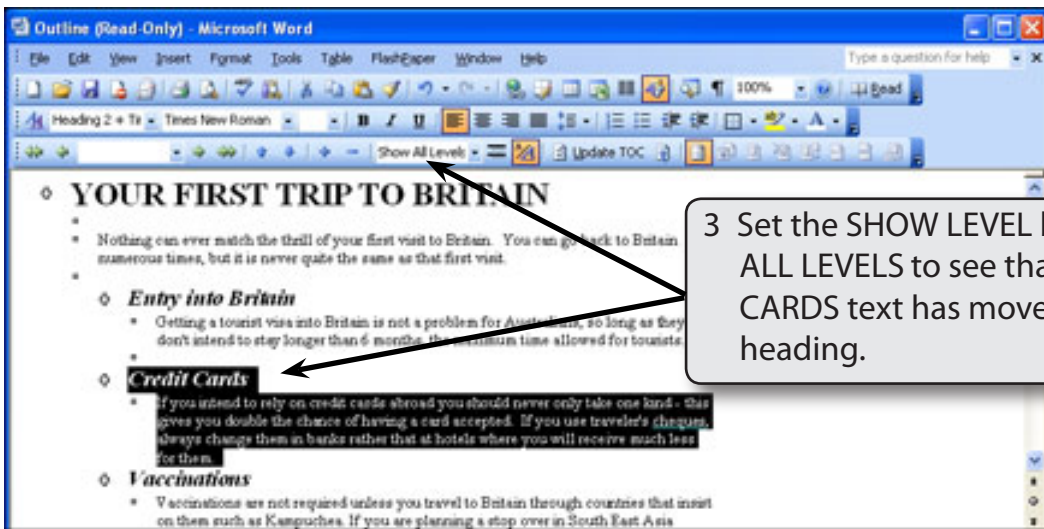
Outline (Read-Only) - Microsoft Word

File Edit View Insert Format Tools Table FlashPaper Window Help

Type a question for help

100% Read

Heading 2 + Ti Times New Roman

Show All Levels Update TOC

YOUR FIRST TRIP TO BRITAIN

Nothing can ever match the thrill of your first visit to Britain. You can go back to Britain numerous times, but it is never quite the same as that first visit.

Entry into Britain

Getting a tourist visa into Britain is not a problem for Australians, so long as they don't intend to stay longer than 6 months, the maximum time allowed for tourists.

Credit Cards

If you intend to rely on credit cards abroad you should never only take one kind - this gives you double the chance of having a card accepted. If you use traveler's cheques, always change them in banks rather that at hotels where you will receive much less for them.

Vaccinations

Vaccinations are not required unless you travel to Britain through countries that insist on them such as Kampuchea. If you are planning a stop over in South East Asia

3 Set the SHOW LEVEL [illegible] ALL LEVELS to see tha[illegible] CARDS text has move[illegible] heading.